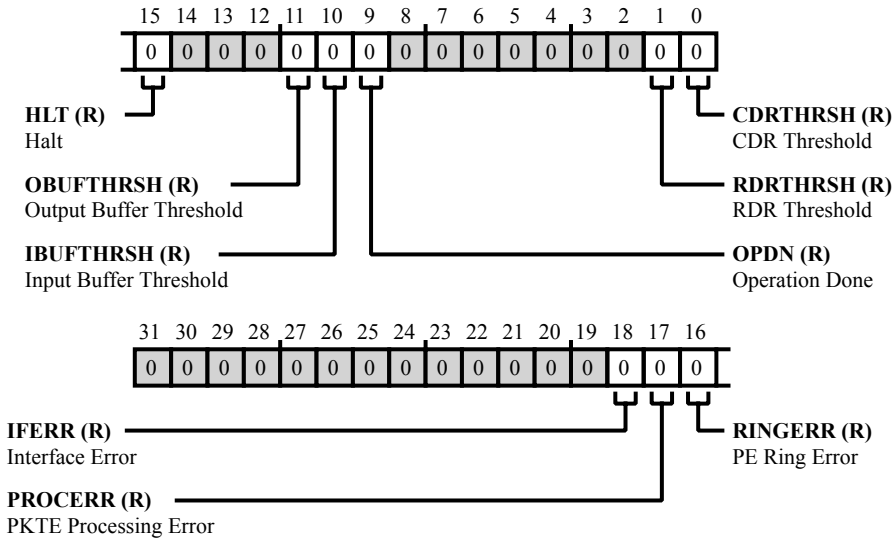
15 14 13 12 11 10 9 8 7 6 5 4 3 2 1 0

| 0 | 0 | 0 | 0 | 0 | 0 | 0 | 0 | 0 | 0 | 0 | 0 | 0 | 0 | 0 | 0 |
|---|---|---|---|---|---|---|---|---|---|---|---|---|---|---|---|

**HLT (R)**
Halt

**OBUFTHRSH (R)**
Output Buffer Threshold

**IBUFTHRSH (R)**
Input Buffer Threshold

**CDRTHRSH (R)**
CDR Threshold

**RDRTHRSH (R)**
RDR Threshold

**OPDN (R)**
Operation Done

31 30 29 28 27 26 25 24 23 22 21 20 19 18 17 16

| 0 | 0 | 0 | 0 | 0 | 0 | 0 | 0 | 0 | 0 | 0 | 0 | 0 | 0 | 0 | 0 |
|---|---|---|---|---|---|---|---|---|---|---|---|---|---|---|---|

**IFERR (R)**
Interface Error

**PROCERR (R)**
PKTE Processing Error

**RINGERR (R)**
PE Ring Error